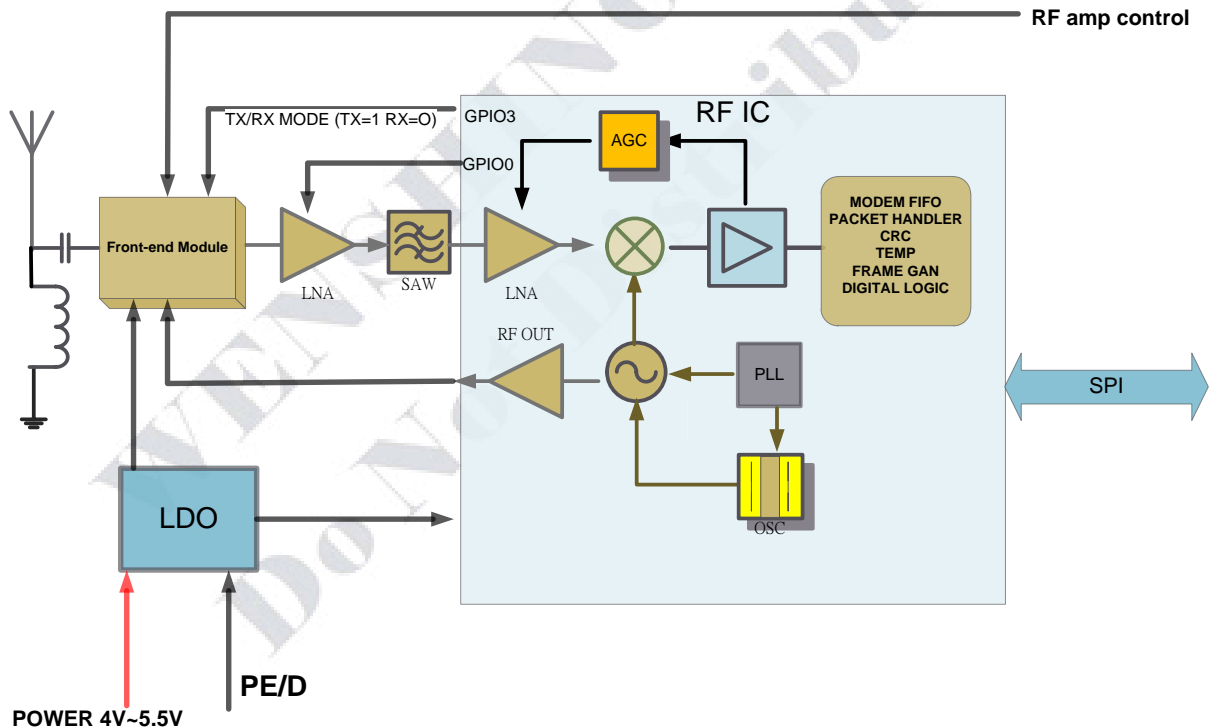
RF amp control

TX/RX MODE (TX=1 RX=O)

GPIO3

RF IC

AGC

GPIO0

Front-end Module

LNA

SAW

LNA

MODEM FIFO
PACKET HANDLER
CRC
TEMP
FRAME GAN
DIGITAL LOGIC

RF OUT

PLL

SPI

OSC

LDO

PE/D

POWER 4V~5.5V